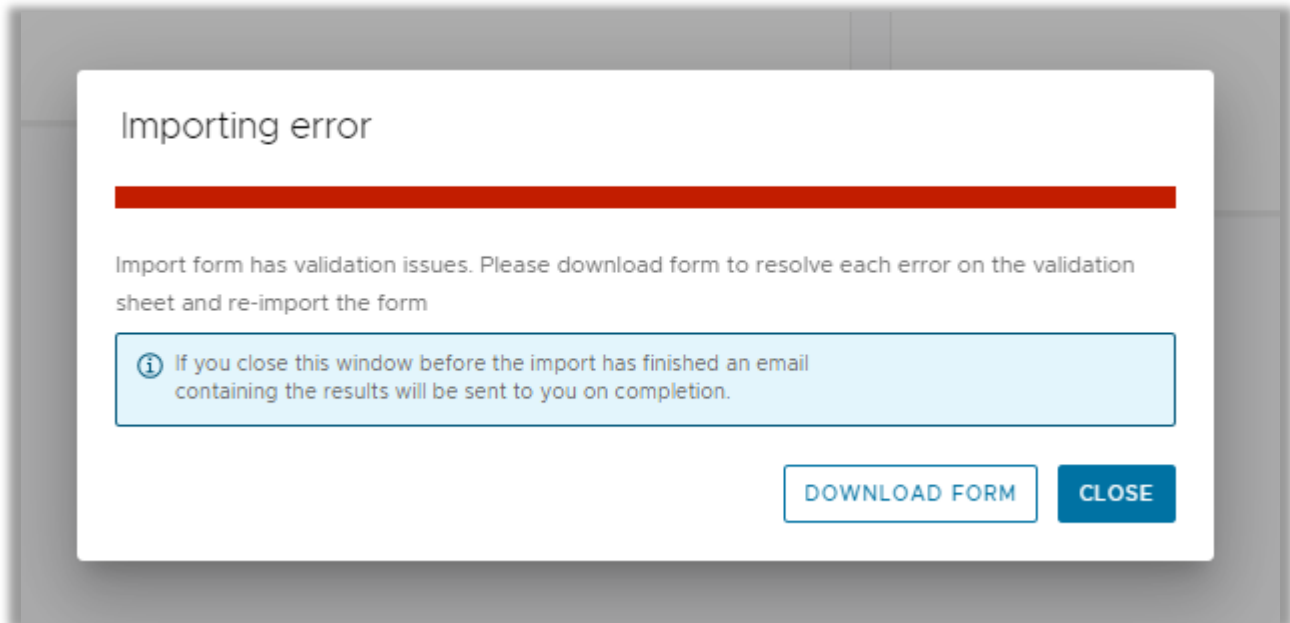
Importing error

Import form has validation issues. Please download form to resolve each error on the validation sheet and re-import the form

If you close this window before the import has finished an email containing the results will be sent to you on completion.

DOWNLOAD FORM

CLOSE